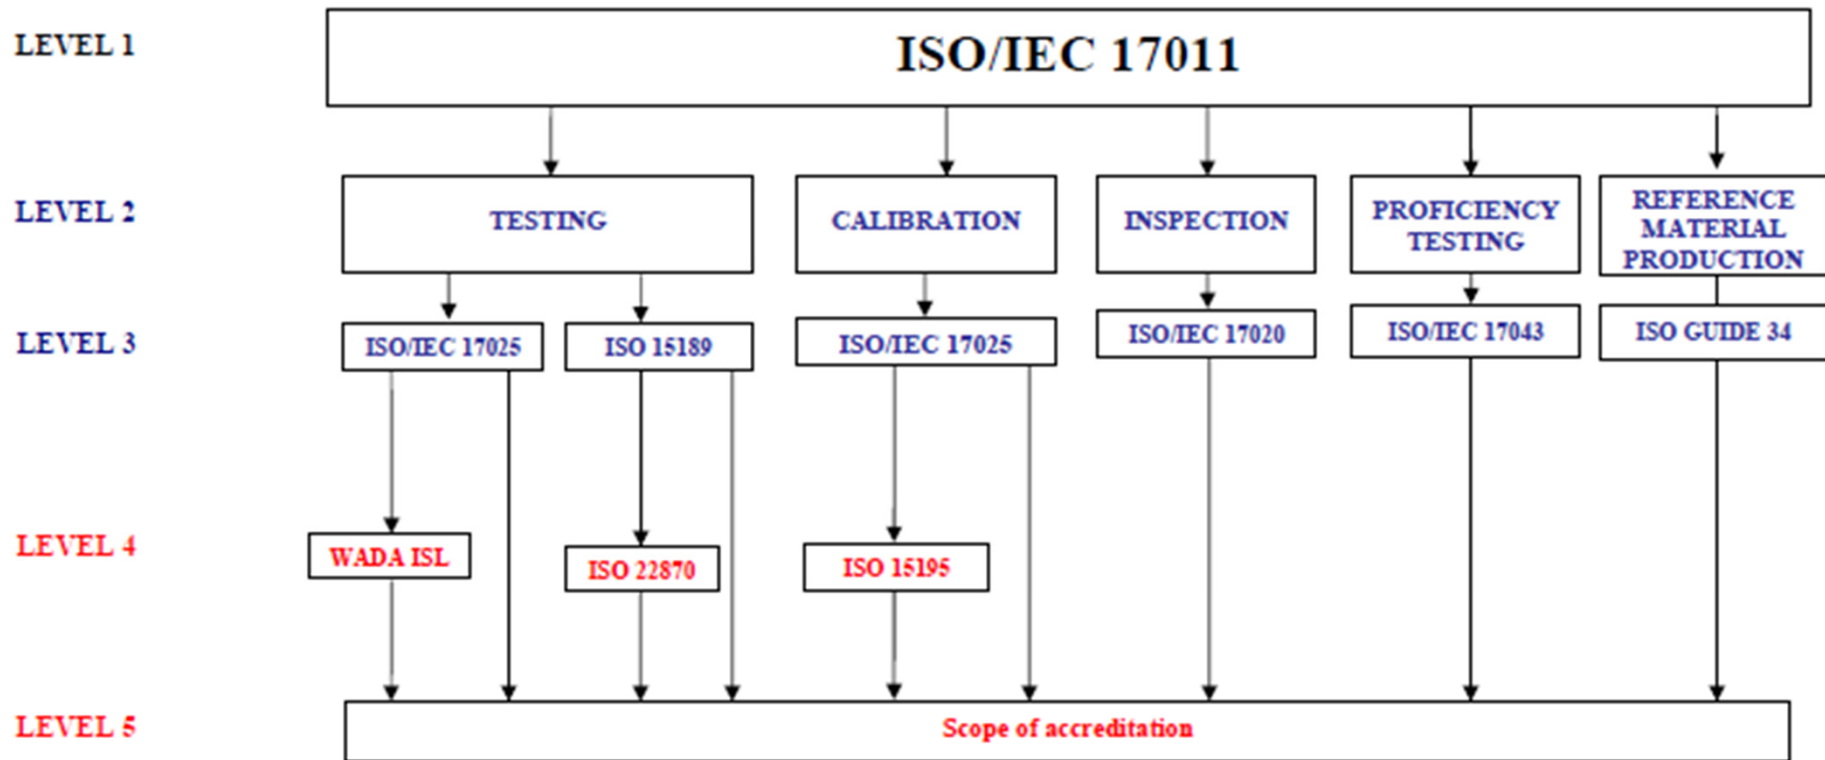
LEVEL 1

ISO/IEC 17011

LEVEL 2

TESTING

CALIBRATION

INSPECTION

PROFICIENCY TESTING

REFERENCE MATERIAL PRODUCTION

LEVEL 3

ISO/IEC 17025

ISO 15189

ISO/IEC 17025

ISO/IEC 17020

ISO/IEC 17043

ISO GUIDE 34

LEVEL 4

WADA ISL

ISO 22870

ISO 15195

LEVEL 5

Scope of accreditation